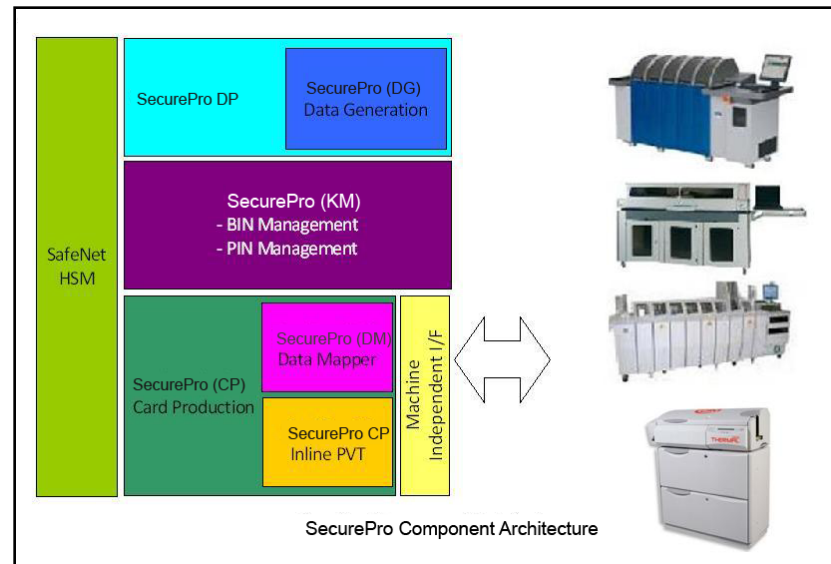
SafeNet HSM

SecurePro DP

SecurePro (DG) Data Generation

SecurePro (KM)
- BIN Management
- PIN Management

SecurePro (CP) Card Production

SecurePro (DM) Data Mapper

SecurePro CP Inline PVT

Machine Independent I/F

THERMX

SecurePro Component Architecture